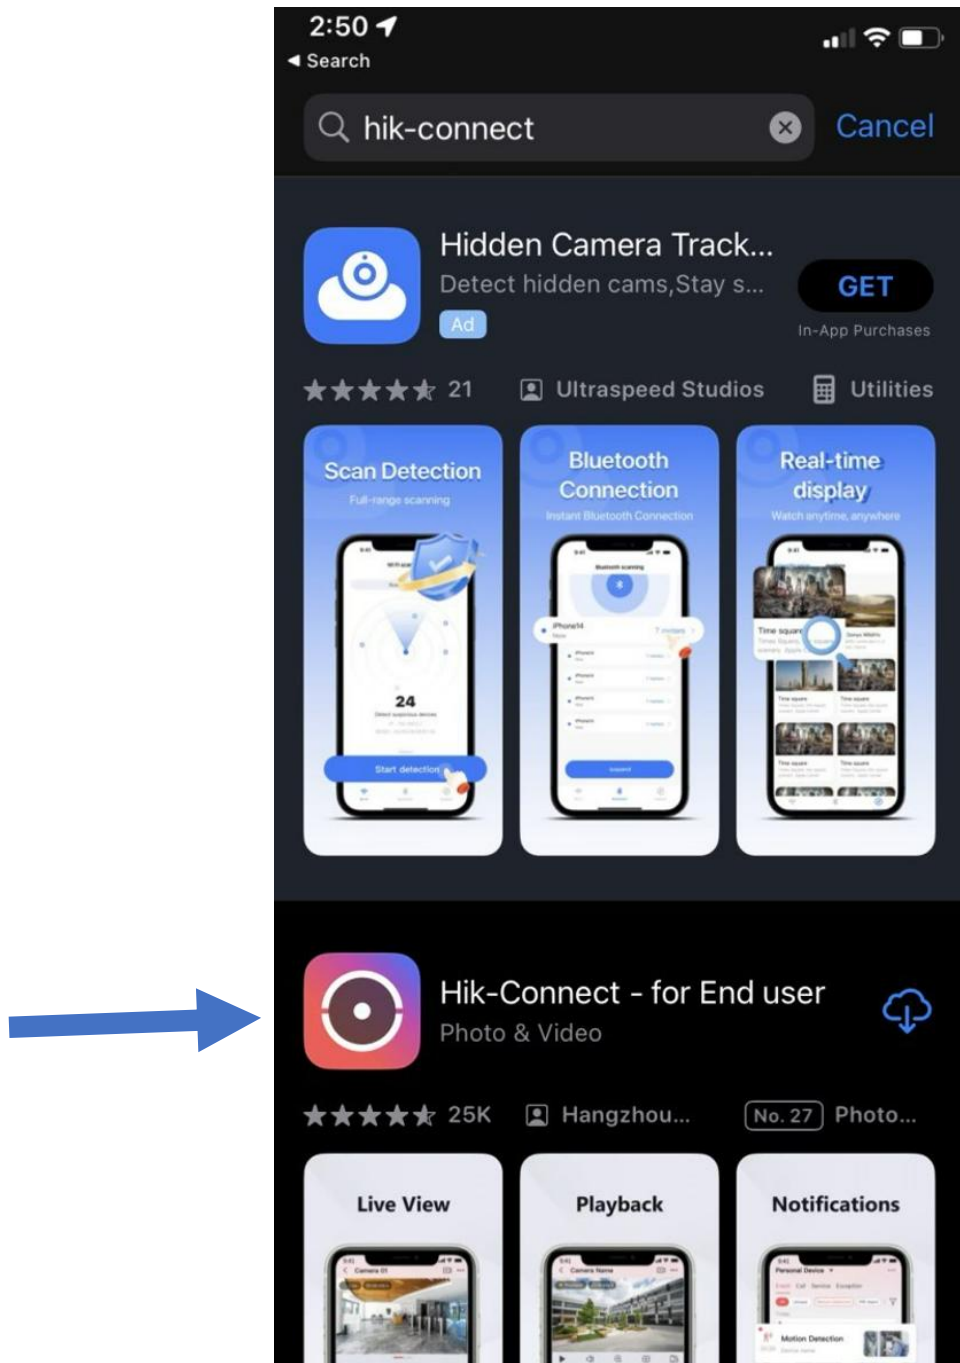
2:50
◀ Search

hik-connect
Cancel

Hidden Camera Track...
Detect hidden cams,Stay s...
Ad
GET
In-App Purchases

21 Ultraspeed Studios Utilities

Scan Detection
Full-range scanning
24
Start detection

Bluetooth Connection
Instant Bluetooth Connection

Real-time display
Watch anytime, anywhere
Time square

Hik-Connect - for End user
Photo & Video

25K Hangzhou... No. 27 Photo...

Live View

Playback

Notifications
Motion Detection